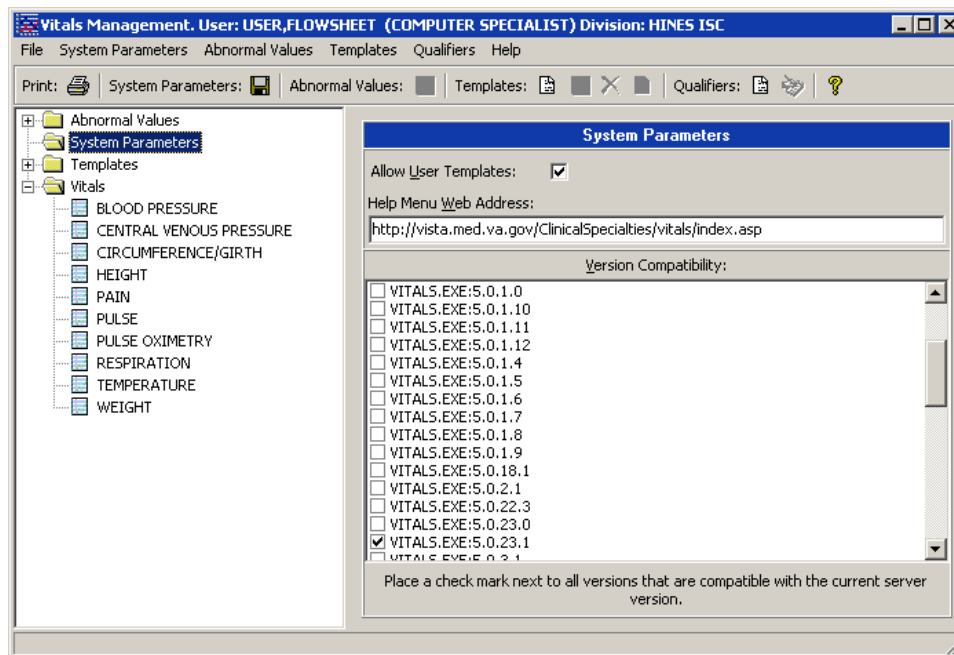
Vitals Management. User: USER,FLOWSHEET (COMPUTER SPECIALIST) Division: HINES ISC

File System Parameters Abnormal Values Templates Qualifiers Help

Print: System Parameters: Abnormal Values: Templates: Qualifiers:

Abnormal Values
System Parameters
Templates
Vitals
BLOOD PRESSURE
CENTRAL VENOUS PRESSURE
CIRCUMFERENCE/GIRTH
HEIGHT
PAIN
PULSE
PULSE OXIMETRY
RESPIRATION
TEMPERATURE
WEIGHT

System Parameters

Allow User Templates: ☑

Help Menu Web Address:

http://vista.med.va.gov/ClinicalSpecialties/vitals/index.asp

Version Compatibility:

☐ VITALS.EXE:5.0.1.0
☐ VITALS.EXE:5.0.1.10
☐ VITALS.EXE:5.0.1.11
☐ VITALS.EXE:5.0.1.12
☐ VITALS.EXE:5.0.1.4
☐ VITALS.EXE:5.0.1.5
☐ VITALS.EXE:5.0.1.6
☐ VITALS.EXE:5.0.1.7
☐ VITALS.EXE:5.0.1.8
☐ VITALS.EXE:5.0.1.9
☐ VITALS.EXE:5.0.18.1
☐ VITALS.EXE:5.0.2.1
☐ VITALS.EXE:5.0.22.3
☐ VITALS.EXE:5.0.23.0
☑ VITALS.EXE:5.0.23.1
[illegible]

Place a check mark next to all versions that are compatible with the current server version.